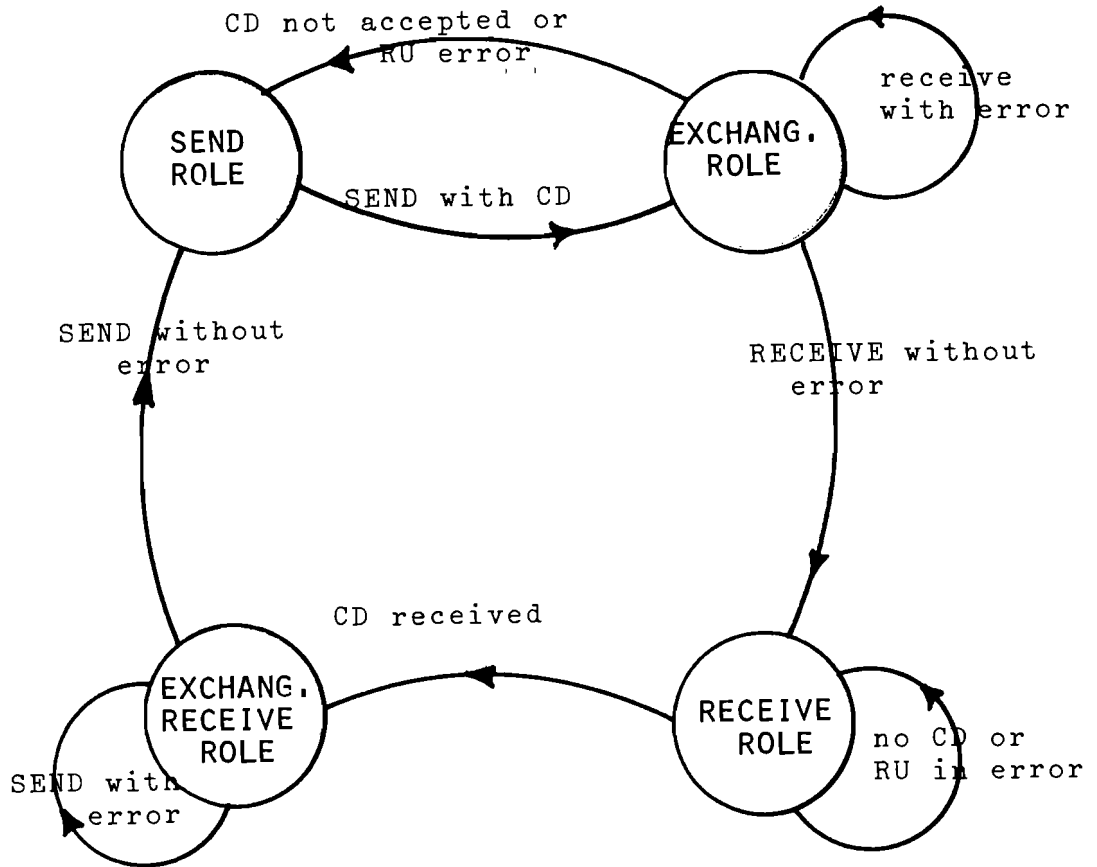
CD not accepted or RU error

receive with error

SEND ROLE

EXCHANG. ROLE

SEND with CD

SEND without error

RECEIVE without error

CD received

EXCHANG. RECEIVE ROLE

RECEIVE ROLE

no CD or RU in error

SEND with error